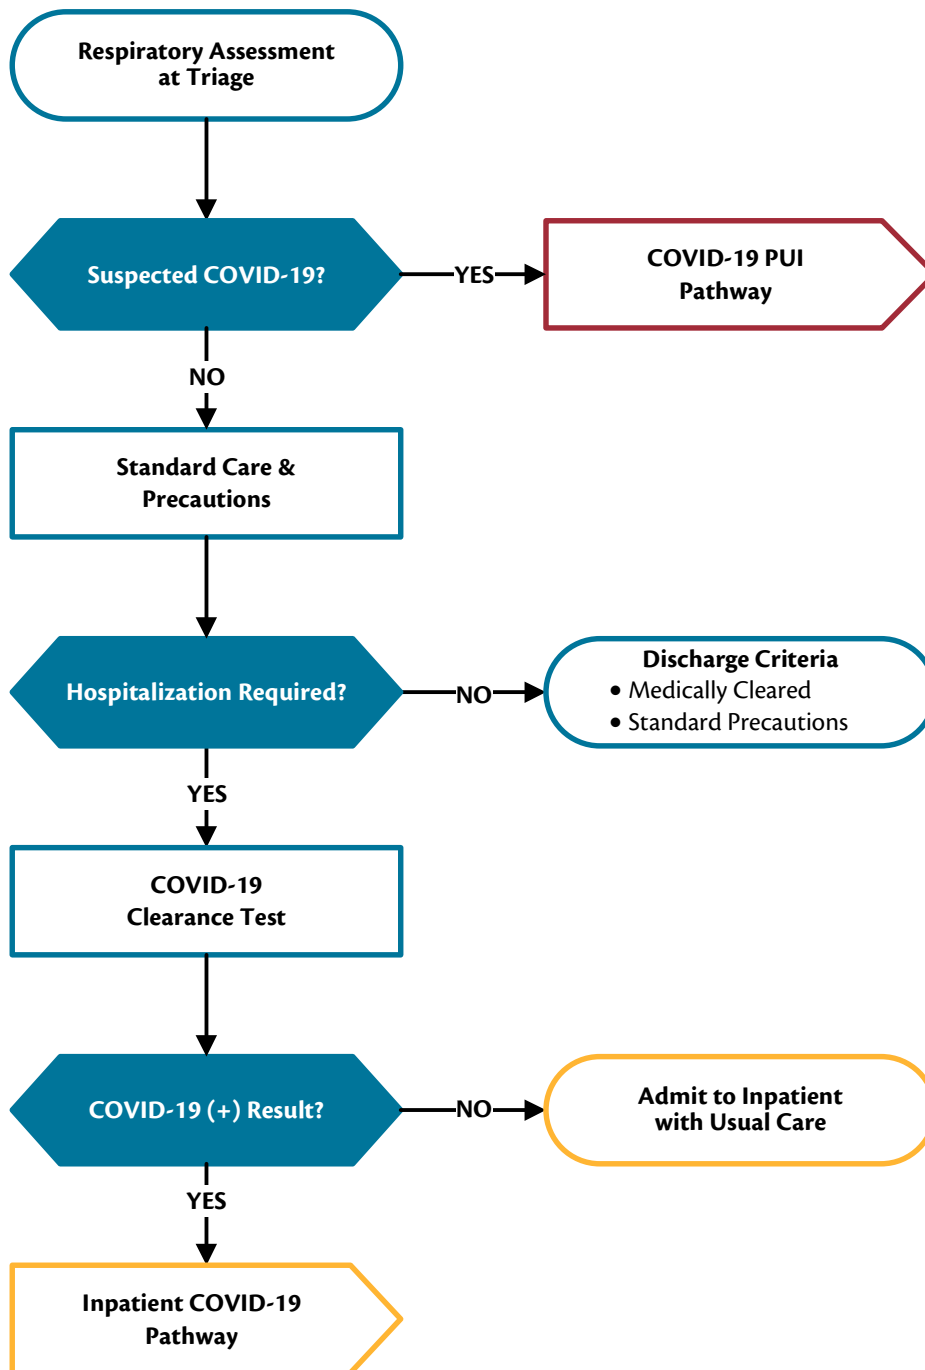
Respiratory Assessment at Triage

Suspected COVID-19?

YES

COVID-19 PUI Pathway

NO

Standard Care & Precautions

Hospitalization Required?

NO

Discharge Criteria
• Medically Cleared
• Standard Precautions

YES

COVID-19 Clearance Test

COVID-19 (+) Result?

NO

Admit to Inpatient with Usual Care

YES

Inpatient COVID-19 Pathway